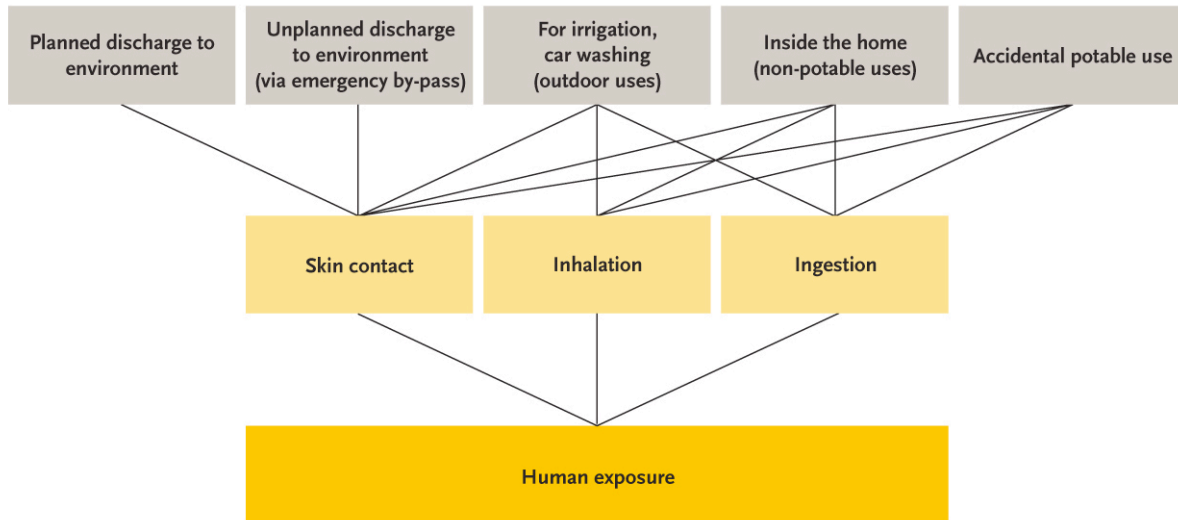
Planned discharge to environment

Unplanned discharge to environment (via emergency by-pass)

For irrigation, car washing (outdoor uses)

Inside the home (non-potable uses)

Accidental potable use

Skin contact

Inhalation

Ingestion

Human exposure